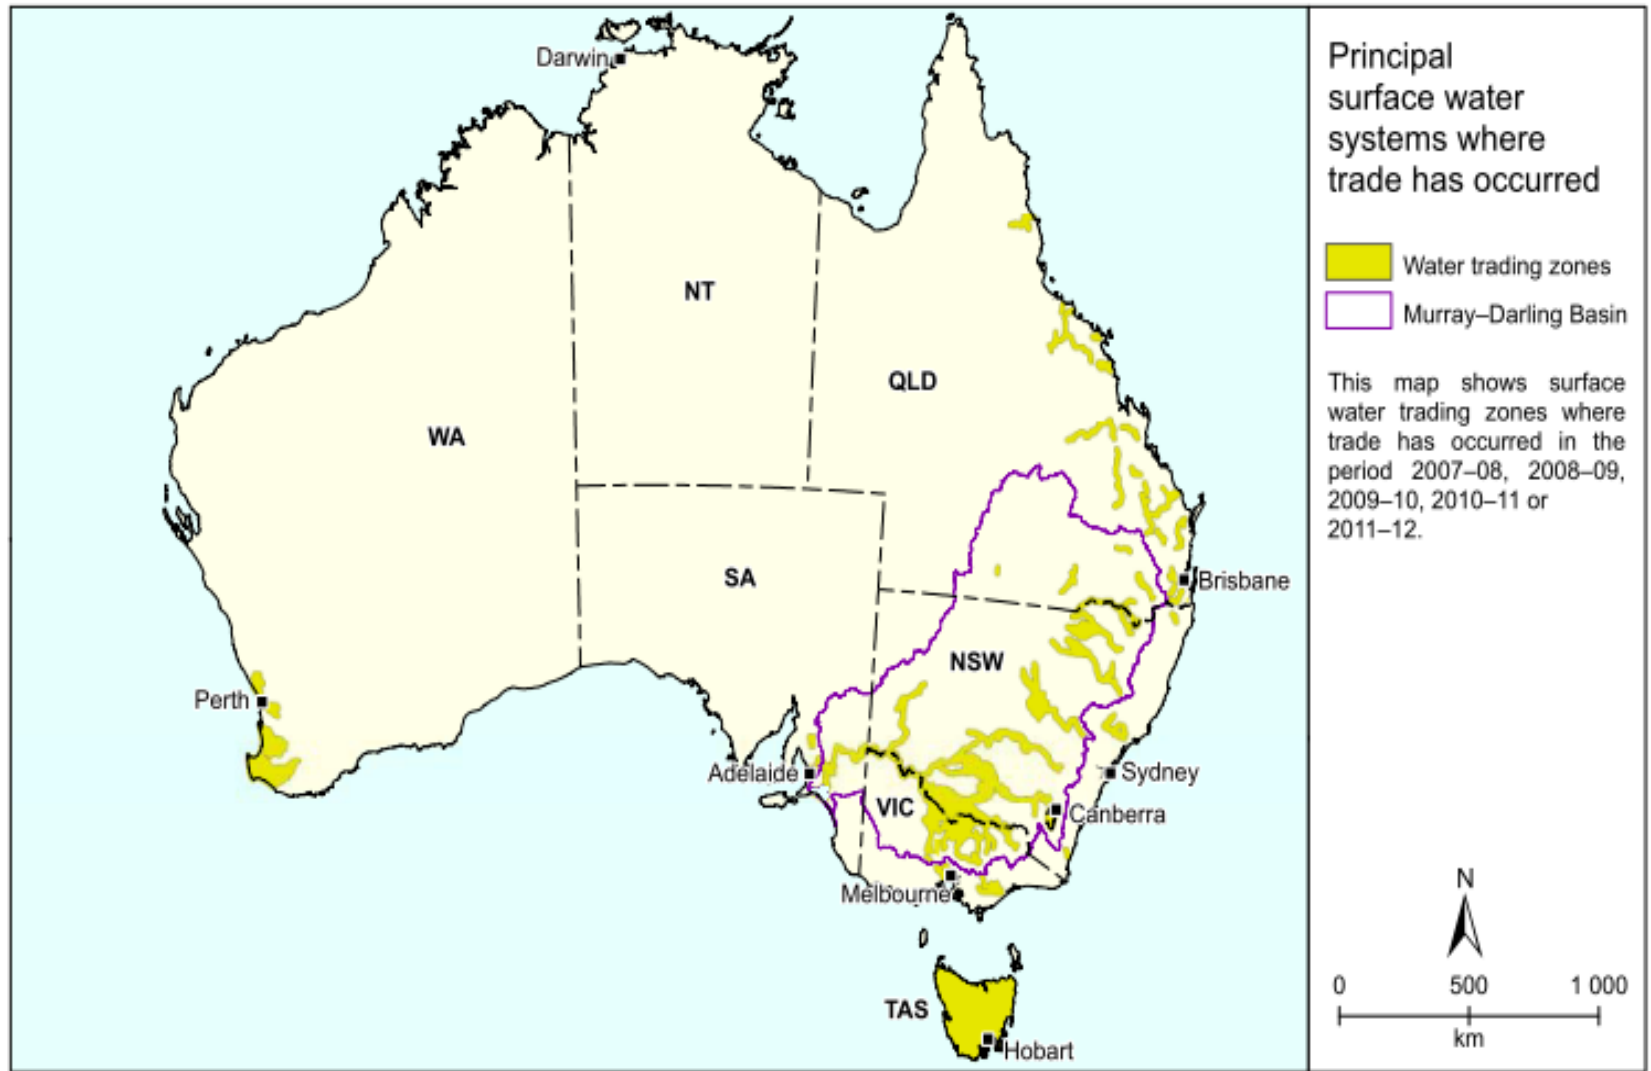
Darwin

NT

QLD

WA

SA

NSW

Brisbane

Perth

Adelaide

Sydney

VIC

Canberra

Melbourne

TAS

Hobart

Principal surface water systems where trade has occurred

Water trading zones

Murray–Darling Basin

This map shows surface water trading zones where trade has occurred in the period 2007–08, 2008–09, 2009–10, 2010–11 or 2011–12.

N

0 500 1 000
km